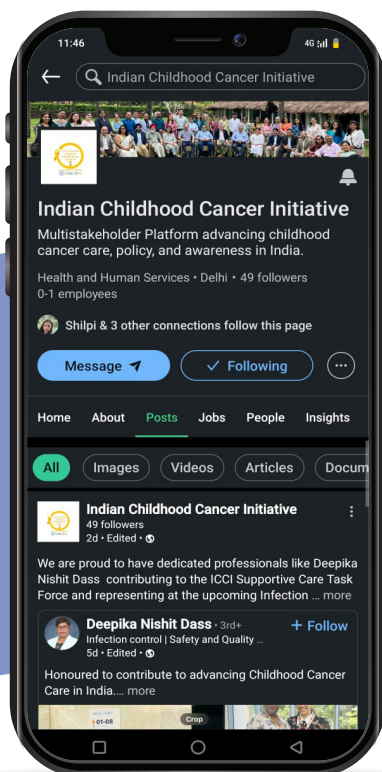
11:46
4G

Indian Childhood Cancer Initiative

Indian Childhood Cancer Initiative

Multistakeholder Platform advancing childhood cancer care, policy, and awareness in India.

Health and Human Services • Delhi • 49 followers
0-1 employees

Shilpi & 3 other connections follow this page

Message

Following

Home About Posts Jobs People Insights

All Images Videos Articles Docum

Indian Childhood Cancer Initiative
49 followers
2d • Edited •

We are proud to have dedicated professionals like Deepika Nishit Dass contributing to the ICCI Supportive Care Task Force and representing at the upcoming Infection ... more

Deepika Nishit Dass • 3rd+
Infection control | Safety and Quality ...
5d • Edited •

+ Follow

Honoured to contribute to advancing Childhood Cancer Care in India.... more

01-08

Crop